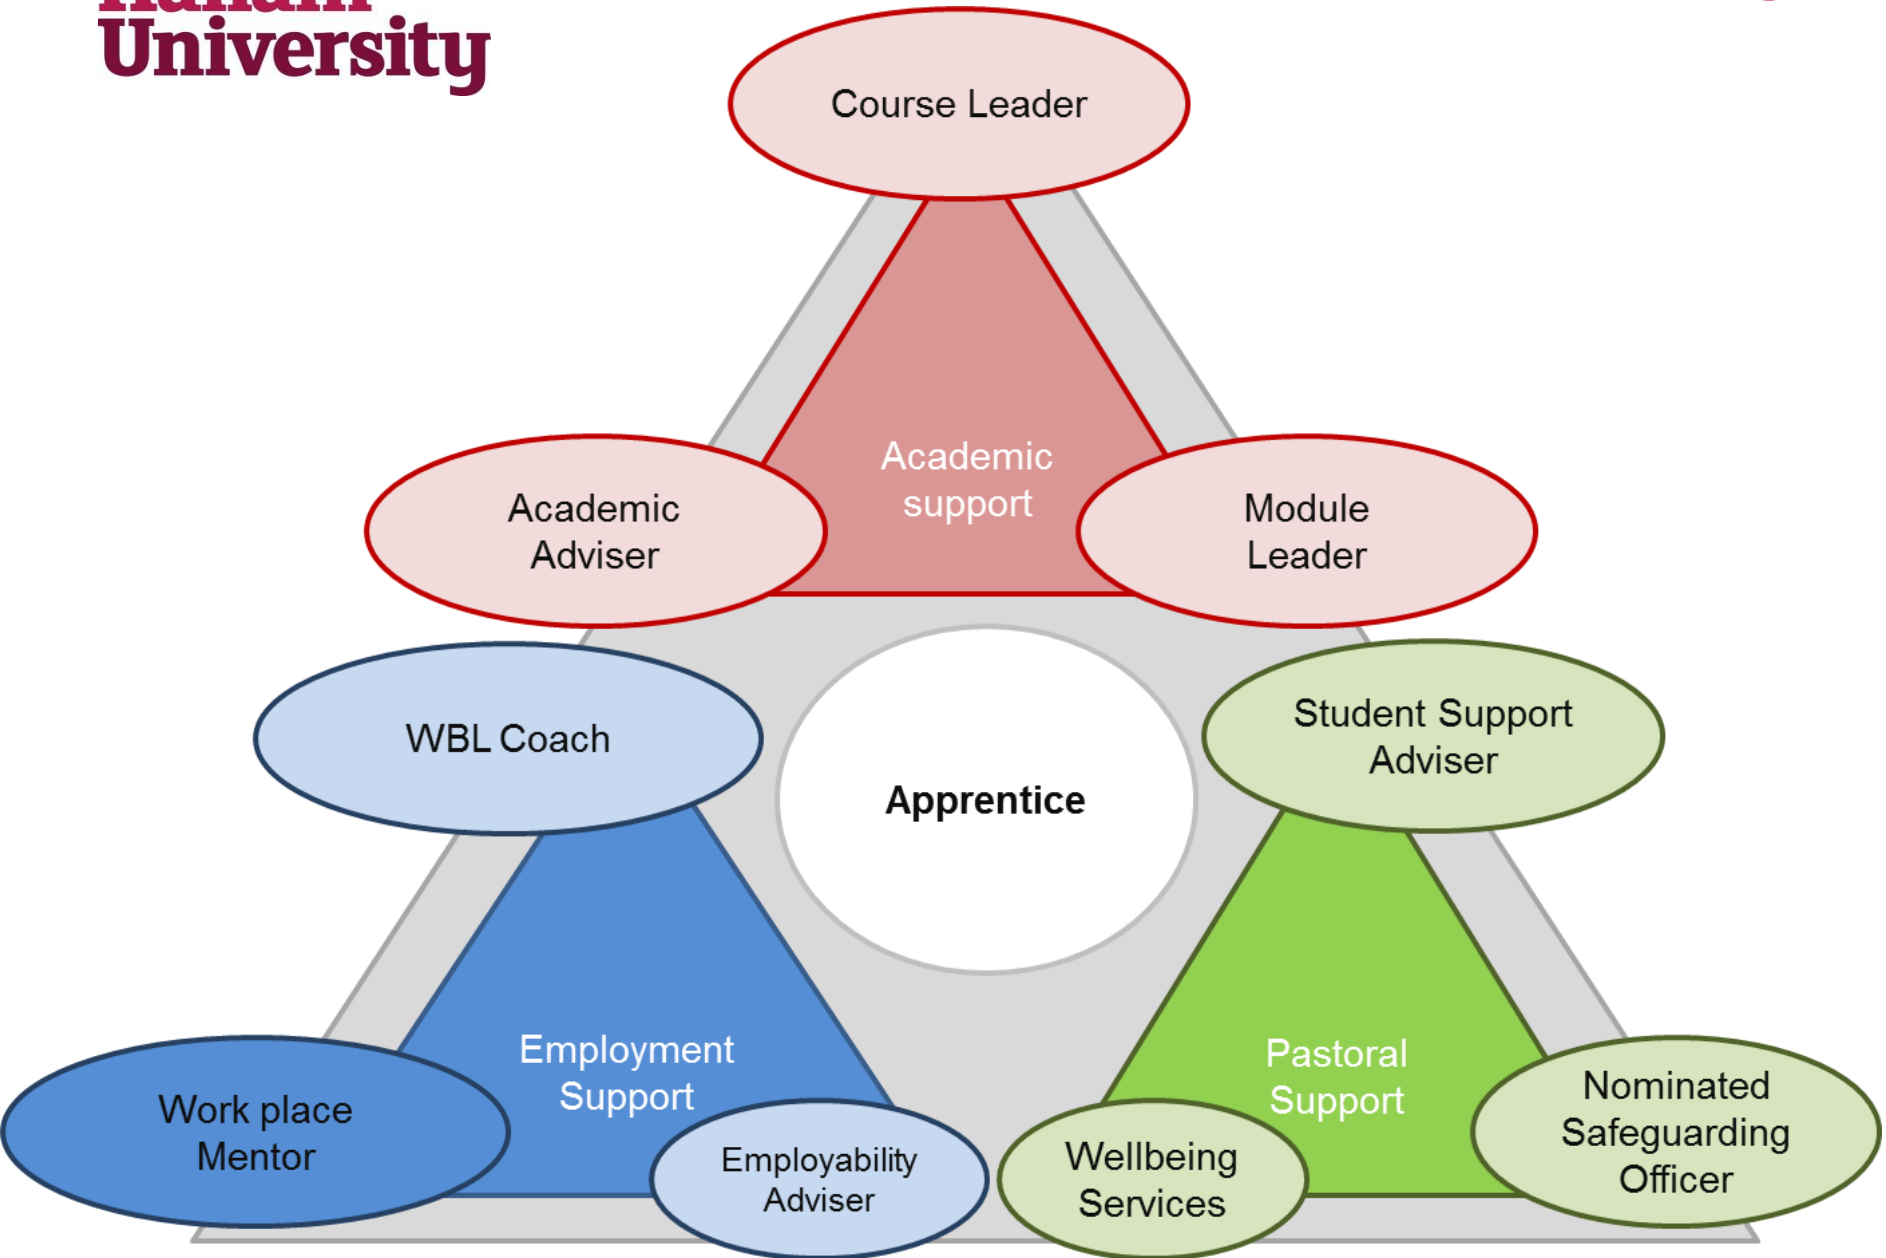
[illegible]
University

Course Leader

Academic support

Academic Adviser

Module Leader

WBL Coach

Apprentice

Student Support Adviser

Employment Support

Work place Mentor

Employability Adviser

Pastoral Support

Wellbeing Services

Nominated Safeguarding Officer